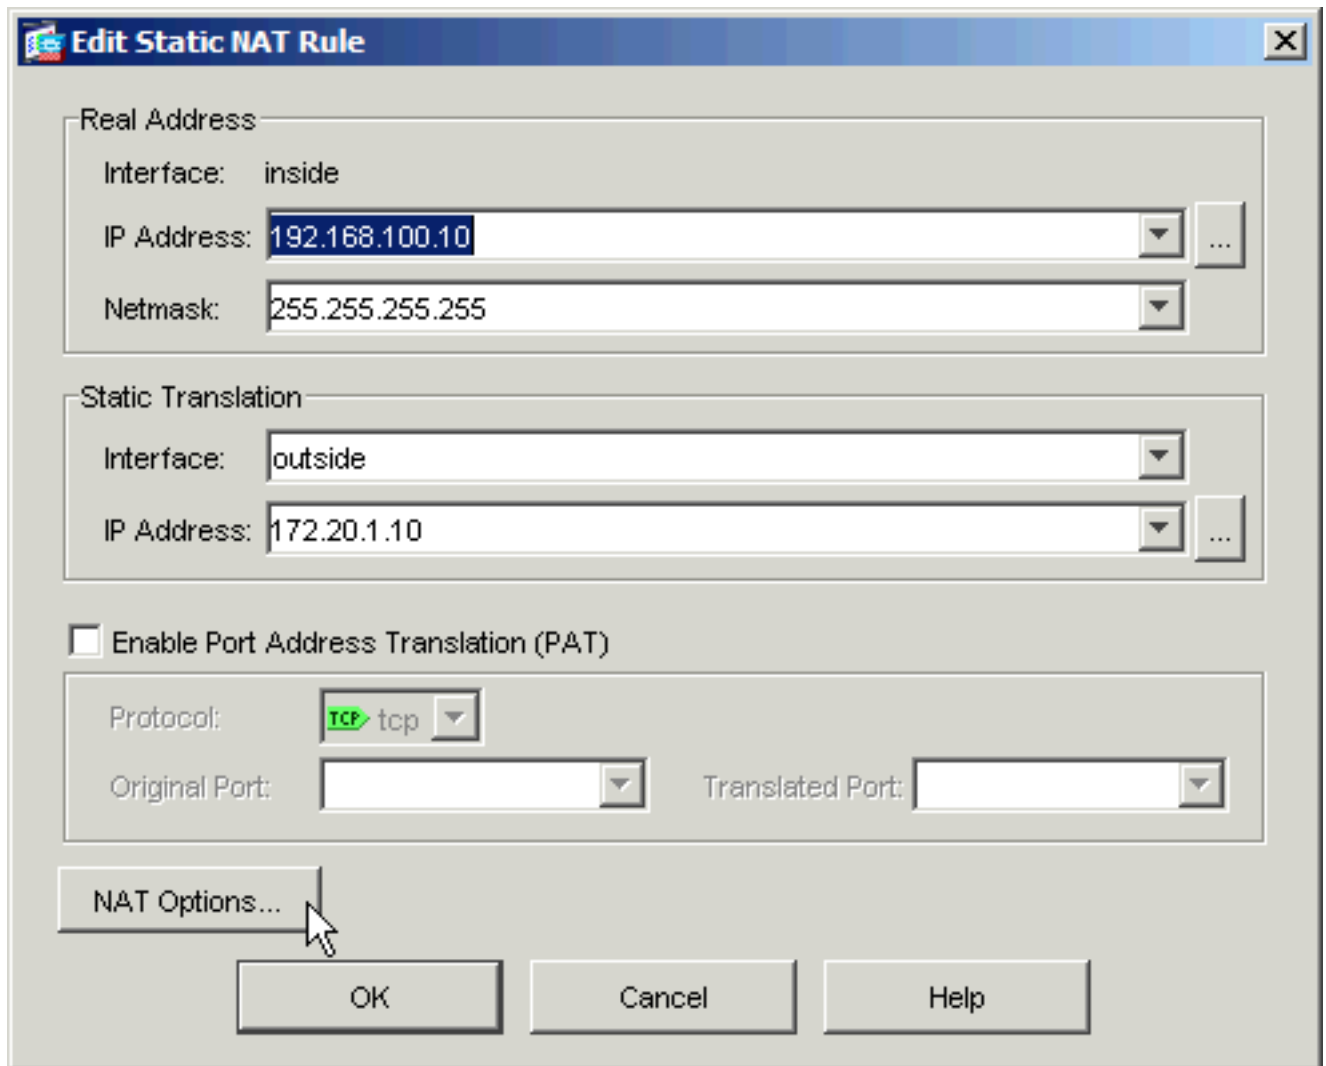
Edit Static NAT Rule

Real Address

Interface: inside

IP Address: 192.168.100.10 ...

Netmask: 255.255.255.255

Static Translation

Interface: outside

IP Address: 172.20.1.10 ...

Enable Port Address Translation (PAT)

Protocol: TCP tcp

Original Port:

Translated Port:

NAT Options...

OK

Cancel

Help